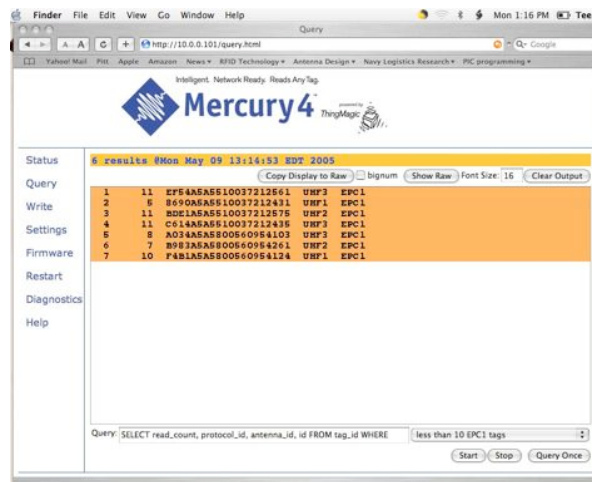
Finder File Edit View Go Window Help

Mon 1:16 PM Tee

Query

http://10.0.0.101/query.html

Q- Google

Yahoo! Mail PHI Apple Amazon News▾ RFID Technology▾ Antenna Design▾ Navy Logistics Research▾ PIC programming▾

Intelligent. Network Ready. Reads Any Tag.

Mercury4

powered by ThingMagic

Status

Query

Write

Settings

Firmware

Restart

Diagnostics

Help

6 results @Mon May 09 13:14:53 EDT 2005

Copy Display to Raw bignum Show Raw Font Size: 16 Clear Output

| | | | | |
|---|---|---|---|---|
| 1 | 11 | EF54A5A5510037212561 | UHF3 | EPC1 |
| 2 | 5 | 8690A5A5510037212431 | UHF1 | EPC1 |
| 3 | 11 | BDE1A5A5510037212575 | UHF2 | EPC1 |
| 4 | 11 | C614A5A5510037212435 | UHF3 | EPC1 |
| 5 | 8 | A034A5A5800560954103 | UHF3 | EPC1 |
| 6 | 7 | B983A5A5800560954261 | UHF2 | EPC1 |
| 7 | 10 | F4B1A5A5800560954124 | UHF1 | EPC1 |

Query: SELECT read_count, protocol_id, antenna_id, id FROM tag_id WHERE

less than 10 EPC1 tags

Start Stop Query Once